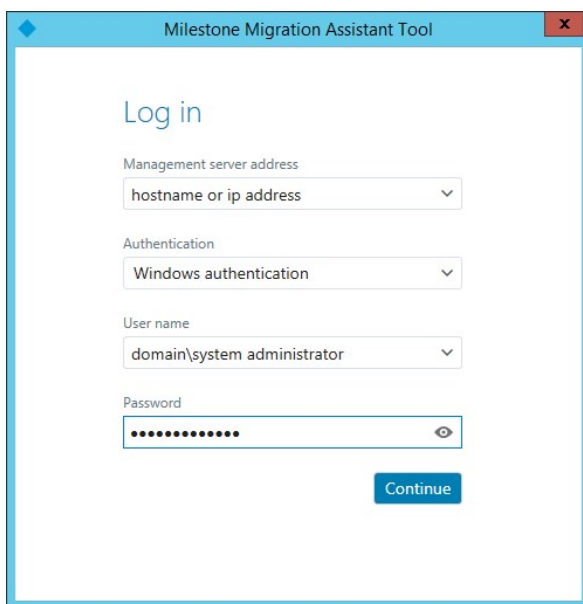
Milestone Migration Assistant Tool

x

Log in

Management server address

hostname or ip address

Authentication

Windows authentication

User name

domain\system administrator

Password

•••••••••••••

Continue